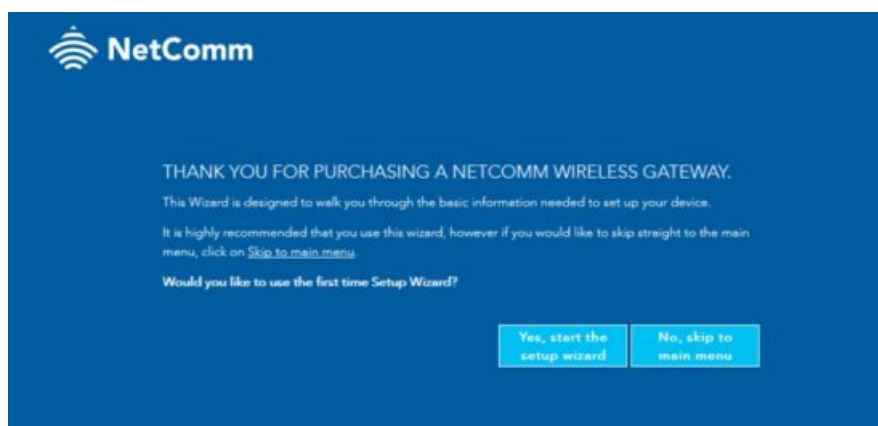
NetComm

THANK YOU FOR PURCHASING A NETCOMM WIRELESS GATEWAY.

This Wizard is designed to walk you through the basic information needed to set up your device.

It is highly recommended that you use this wizard, however if you would like to skip straight to the main menu, click on Skip to main menu.

Would you like to use the first time Setup Wizard?

Yes, start the setup wizard

No, skip to main menu